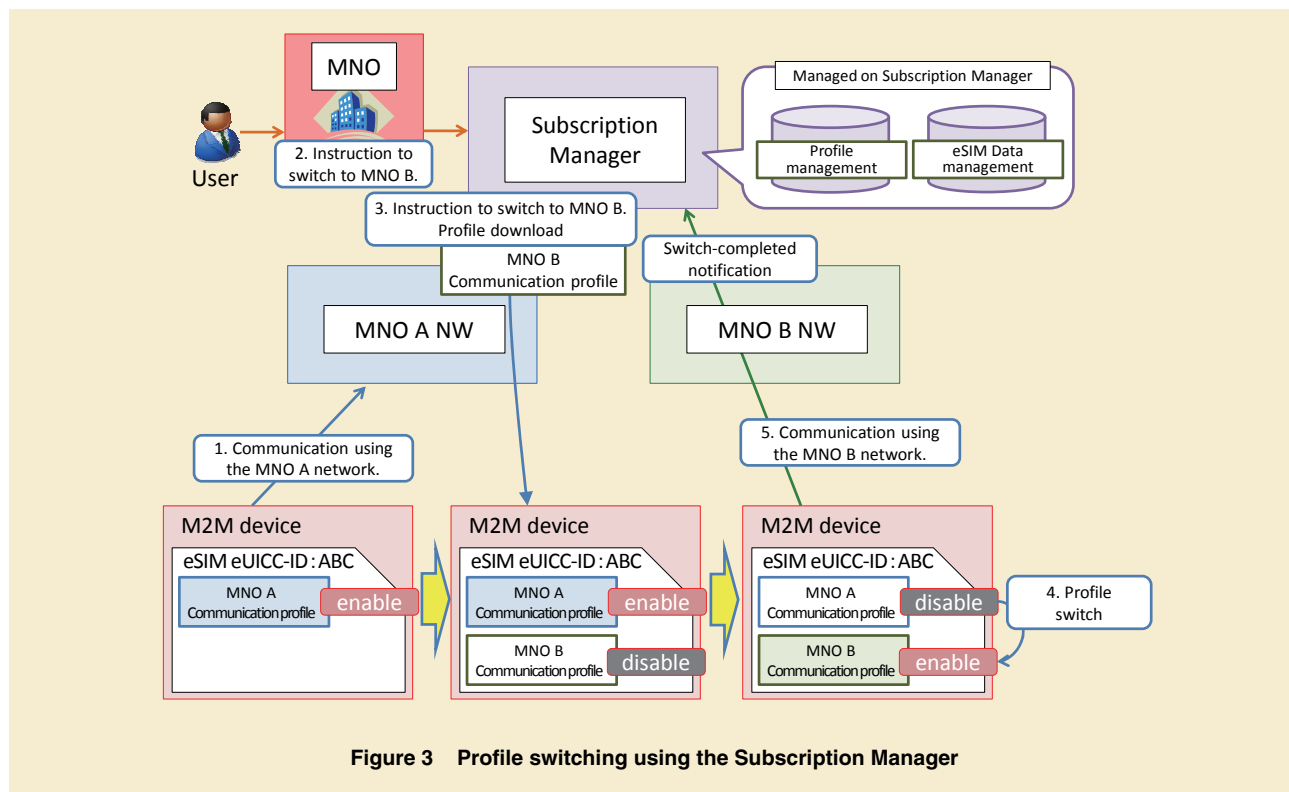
MNO

User

2. Instruction to switch to MNO B.

Subscription Manager

Managed on Subscription Manager

Profile management

eSIM Data management

3. Instruction to switch to MNO B. Profile download

MNO B Communication profile

Switch-completed notification

MNO A NW

MNO B NW

1. Communication using the MNO A network.

5. Communication using the MNO B network.

M2M device

eSIM eUICC-ID : ABC

MNO A Communication profile

enable

M2M device

eSIM eUICC-ID : ABC

MNO A Communication profile

enable

MNO B Communication profile

disable

M2M device

eSIM eUICC-ID : ABC

MNO A Communication profile

disable

MNO B Communication profile

enable

4. Profile switch

Figure 3 Profile switching using the Subscription Manager